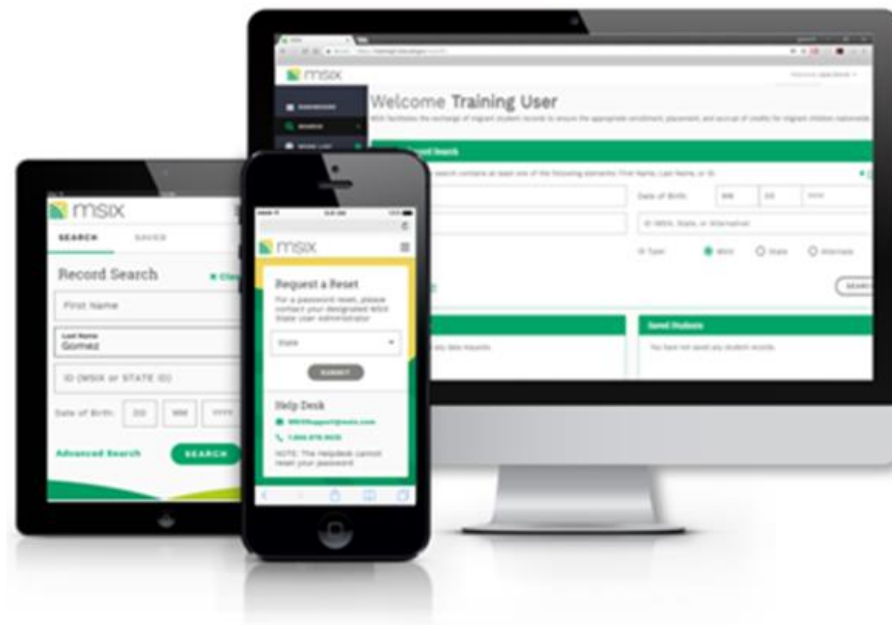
msix

Welcome Training User

MSIX facilitates the exchange of migrant student records to ensure the appropriate enrollment, placement, and accrual of credits for migrant children nationwide.

Date of Birth: MM DD YYYY

ID (MSIX, State, or International)

ID Type: MSIX State Alternate

Saved Students

You have not saved any student records.

msix

SEARCH SAVED

Record Search

First Name

Last Name
Gomez

ID (MSIX or STATE ID)

Date of Birth: DD MM YYYY

Advanced Search

SEARCH

msix

Request a Reset

For a password reset, please contact your designated MSIX State user administrator

State

SUBMIT

Help Desk

MSIXSupport@msix.com

1.866.878.9525

NOTE: The Helpdesk cannot reset your password